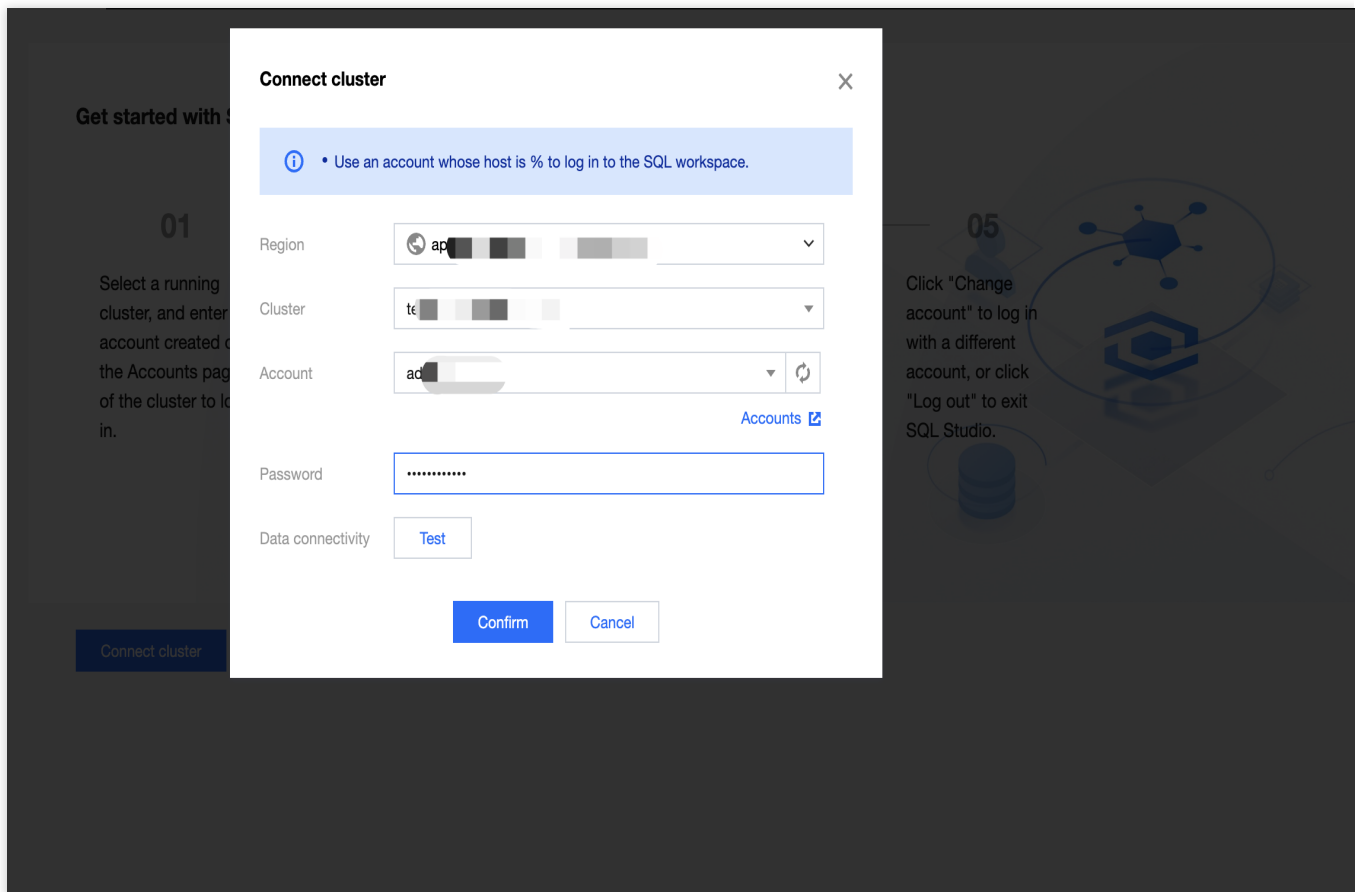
Get started with S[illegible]

01

Select a running cluster, and enter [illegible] account created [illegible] the Accounts pag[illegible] of the cluster to lo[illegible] in.

Connect cluster

05

Click "Change account" to log in with a different account, or click "Log out" to exit SQL Studio.

Connect cluster

×

• Use an account whose host is % to log in to the SQL workspace.

Region ap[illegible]

Cluster te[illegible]

Account ad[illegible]

Accounts

Password ••••••••••••

Data connectivity Test

Confirm Cancel